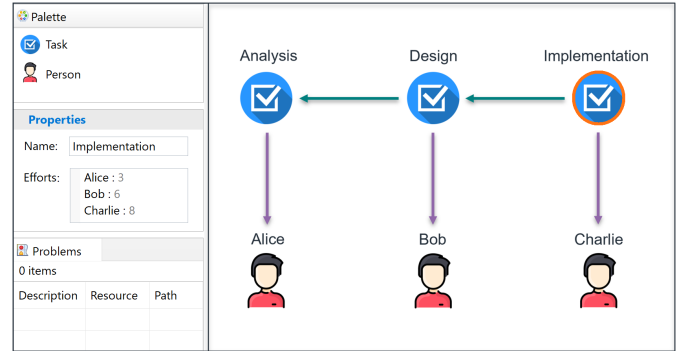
Palette

Task

Person

Properties

Name: Implementation

Efforts: Alice : 3
Bob : 6
Charlie : 8

Problems

0 items

| Description | Resource | Path |
|---|---|---|
| | | |

Analysis

Design

Implementation

Alice

Bob

Charlie